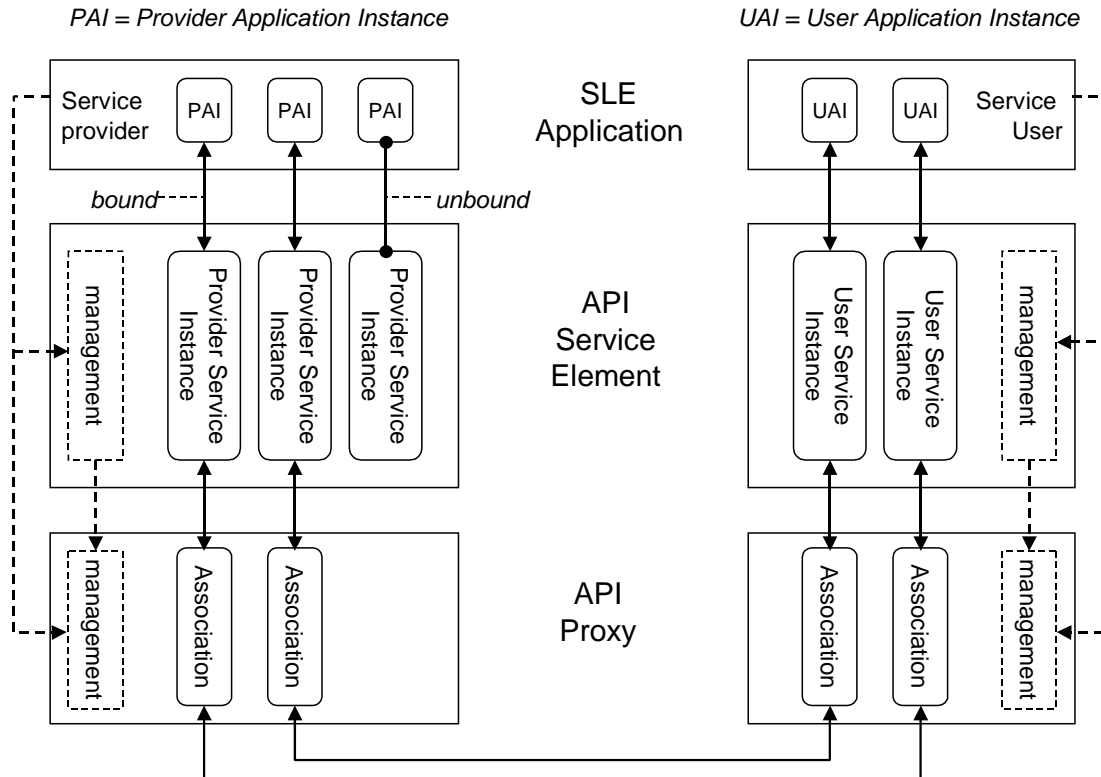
PAI = Provider Application Instance

UAI = User Application Instance

Service provider

PAI

PAI

PAI

SLE Application

UAI

UAI

Service User

bound

unbound

management

Provider Service Instance

Provider Service Instance

Provider Service Instance

API Service Element

User Service Instance

User Service Instance

management

management

Association

Association

API Proxy

Association

Association

management